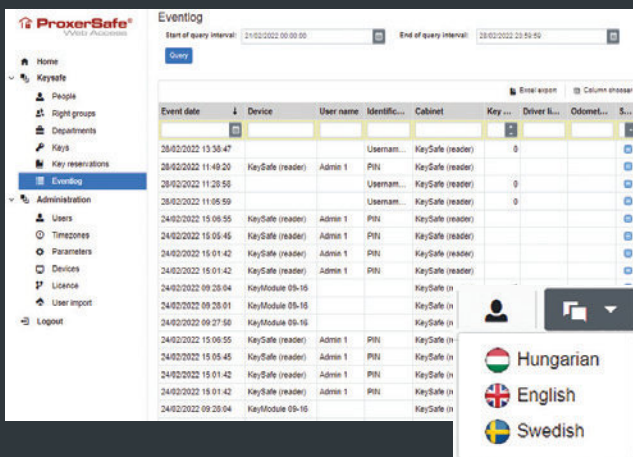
ProxerSafe®
Web Access

Home
Keysafe
People
Right groups
Departments
Keys
Key reservations
Eventlog
Administration
Users
Timezones
Parameters
Devices
Licence
User import
Logout

Eventlog

Start of query interval: 21/02/2022 00:00:00
End of query interval: 28/02/2022 23:59:59

Query

Excel export
Column chooser

| Event date | Device | User name | Identific... | Cabinet | Key ... | Driver li... | Odomet... | S... |
|---|---|---|---|---|---|---|---|---|
| 28/02/2022 13:38:47 | | | Usernam... | KeySafe (reader) | 0 | | | |
| 28/02/2022 11:49:20 | KeySafe (reader) | Admin 1 | PIN | KeySafe (reader) | | | | |
| 28/02/2022 11:28:58 | | | Usernam... | KeySafe (reader) | 0 | | | |
| 28/02/2022 11:05:59 | | | Usernam... | KeySafe (reader) | 0 | | | |
| 24/02/2022 15:06:55 | KeySafe (reader) | Admin 1 | PIN | KeySafe (reader) | | | | |
| 24/02/2022 15:05:45 | KeySafe (reader) | Admin 1 | PIN | KeySafe (reader) | | | | |
| 24/02/2022 15:01:42 | KeySafe (reader) | Admin 1 | PIN | KeySafe (reader) | | | | |
| 24/02/2022 15:01:42 | KeySafe (reader) | Admin 1 | PIN | KeySafe (reader) | | | | |
| 24/02/2022 09:28:04 | KeyModule 09-16 | | | KeySafe (r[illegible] | | | | |
| 24/02/2022 09:28:01 | KeyModule 09-16 | | | KeySafe (r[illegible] | | | | |
| 24/02/2022 09:27:50 | KeyModule 09-16 | | | KeySafe (r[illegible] | | | | |
| 24/02/2022 15:06:55 | KeySafe (reader) | Admin 1 | PIN | KeySafe (r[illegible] | | | | |
| 24/02/2022 15:05:45 | KeySafe (reader) | Admin 1 | PIN | KeySafe (r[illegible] | | | | |
| 24/02/2022 15:01:42 | KeySafe (reader) | Admin 1 | PIN | KeySafe (r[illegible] | | | | |
| 24/02/2022 15:01:42 | KeySafe (reader) | Admin 1 | PIN | KeySafe (r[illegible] | | | | |
| 24/02/2022 09:28:04 | KeyModule 09-16 | | | KeySafe (r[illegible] | | | | |

Hungarian
English
Swedish